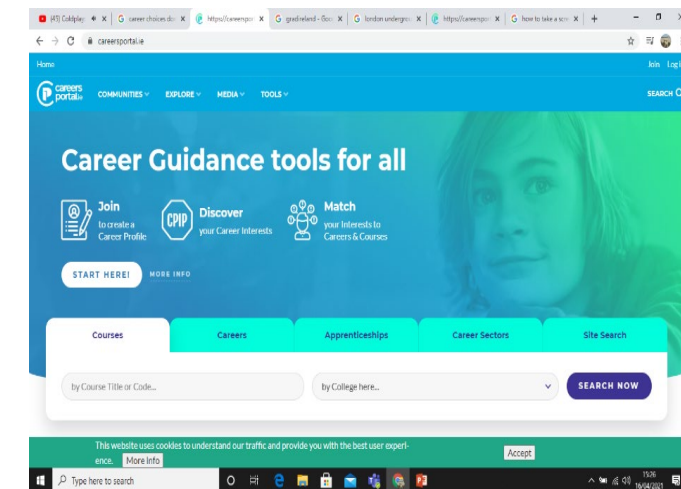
(41) Coldplay × | career choices do × | https://careerspo × | gradireland - Goo × | london undergro × | https://careerspo × | how to take a scre × | +

careersportal.ie

Home

Join Log

careers portal.ie

COMMUNITIES EXPLORE MEDIA TOOLS

SEARCH

Career Guidance tools for all

Join
to create a Career Profile

CPIP
Discover
your Career Interests

Match
your Interests to Careers & Courses

START HERE!

MORE INFO

| Courses | Careers | Apprenticeships | Career Sectors | Site Search |
|---|---|---|---|---|

by Course Title or Code...

by College here...

SEARCH NOW

This website uses cookies to understand our traffic and provide you with the best user experience. More Info

Accept

Type here to search

19:26
16/04/2021